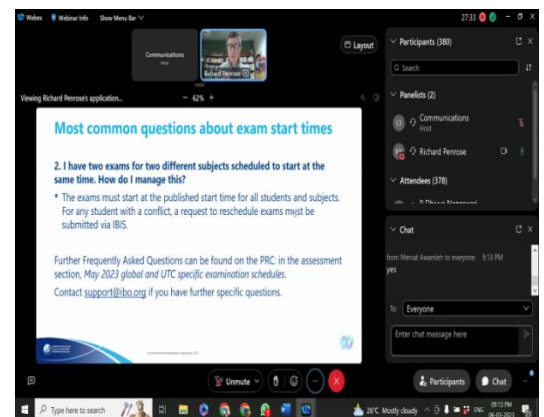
Webex Webinar Info Show Menu Bar

27:33

Communications
Host

Richard Penrose

Layout

Viewing Richard Penrose's application...

62%

Most common questions about exam start times

2. I have two exams for two different subjects scheduled to start at the same time. How do I manage this?

• The exams must start at the published start time for all students and subjects. For any student with a conflict, a request to reschedule exams must be submitted via IBIS.

Further Frequently Asked Questions can be found on the PRC: in the assessment section, May 2023 global and UTC specific examination schedules.

Contact support@ibo.org if you have further specific questions.

Participants (380)

Search

Panelists (2)

Communications
Host

Richard Penrose

Attendees (378)

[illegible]

Chat

from Menat Awamleh to everyone: 9:13 PM
yes

To: Everyone

Enter chat message here

Unmute

Participants

Chat

Type here to search

26°C Mostly cloudy

09:13 PM
06-03-2023